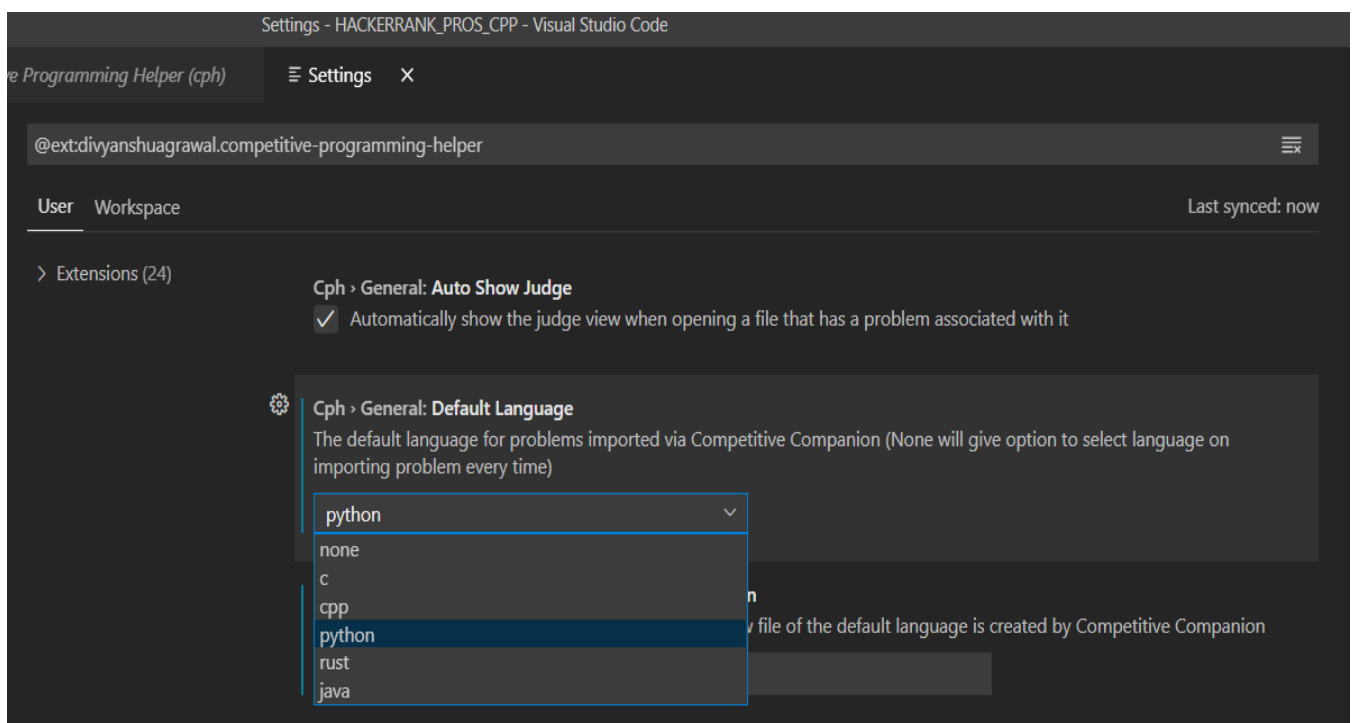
Settings - HACKERRANK_PROS_CPP - Visual Studio Code

e Programming Helper (cph)

Settings ×

@ext:divyanshuagrawal.competitive-programming-helper

User Workspace

Last synced: now

> Extensions (24)

Cph › General: Auto Show Judge

✓ Automatically show the judge view when opening a file that has a problem associated with it

Cph › General: Default Language

The default language for problems imported via Competitive Companion (None will give option to select language on importing problem every time)

python

none
c
cpp
python
rust
java

n

v file of the default language is created by Competitive Companion